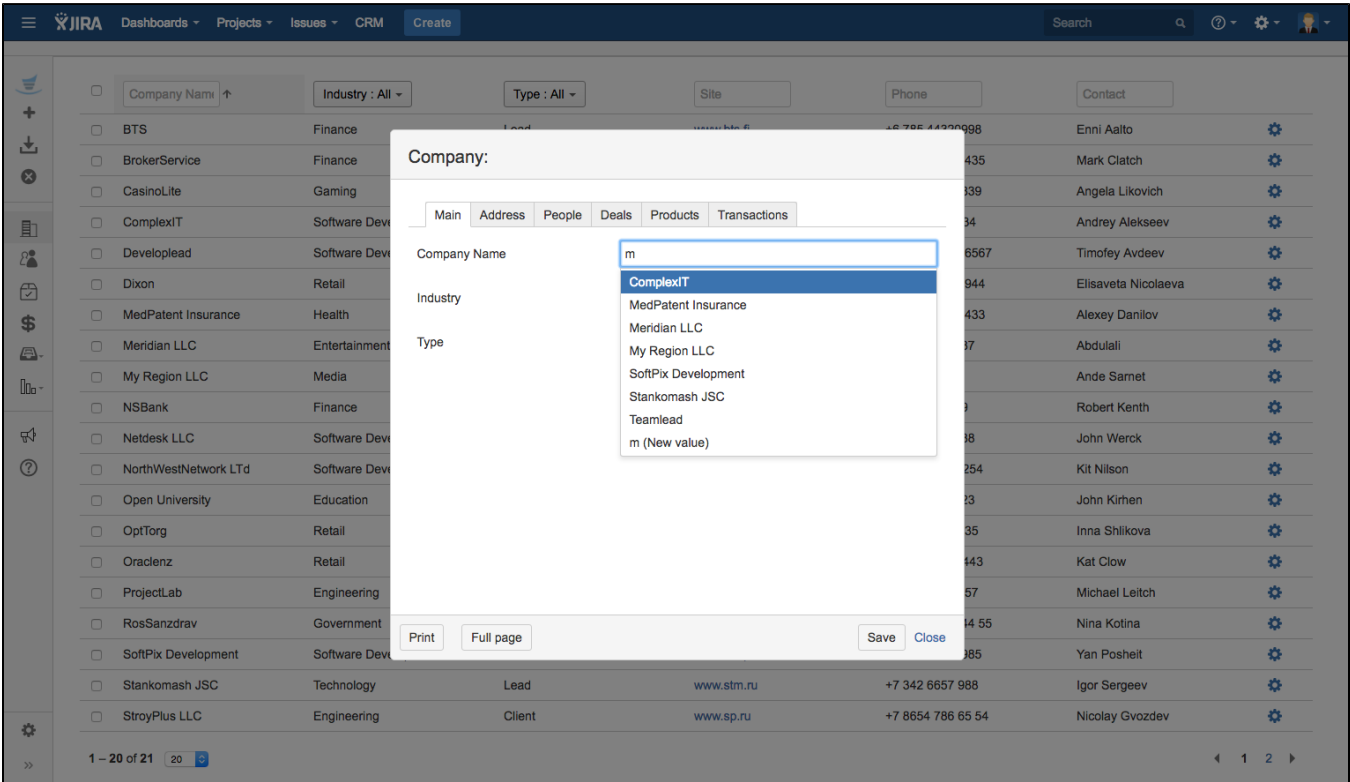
JIRA Dashboards Projects Issues CRM Create Search

Company Name ↑ | Industry : All | Type : All | Site | Phone | Contact

| Company Name | Industry | Type | Site | Phone | Contact |
|---|---|---|---|---|---|
| BTS | Finance | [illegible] | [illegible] | +6 785 44320998 | Enni Aalto |
| BrokerService | Finance | | | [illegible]435 | Mark Clatch |
| CasinoLite | Gaming | | | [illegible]339 | Angela Likovich |
| ComplexIT | Software Deve | | | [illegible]34 | Andrey Alekseev |
| Developlead | Software Deve | | | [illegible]6567 | Timofey Avdeev |
| Dixon | Retail | | | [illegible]944 | Elisaveta Nicolaeva |
| MedPatent Insurance | Health | | | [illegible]433 | Alexey Danilov |
| Meridian LLC | Entertainment | | | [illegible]37 | Abdulali |
| My Region LLC | Media | | | | Ande Sarnet |
| NSBank | Finance | | | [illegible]9 | Robert Kenth |
| Netdesk LLC | Software Deve | | | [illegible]38 | John Werck |
| NorthWestNetwork LTd | Software Deve | | | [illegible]254 | Kit Nilson |
| Open University | Education | | | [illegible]23 | John Kirhen |
| OptTorg | Retail | | | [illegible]35 | Inna Shlikova |
| Oraclenz | Retail | | | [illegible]443 | Kat Clow |
| ProjectLab | Engineering | | | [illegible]57 | Michael Leitch |
| RosSanzdrav | Government | | | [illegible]4 55 | Nina Kotina |
| SoftPix Development | Software Deve | | | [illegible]385 | Yan Posheit |
| Stankomash JSC | Technology | Lead | www.stm.ru | +7 342 6657 988 | Igor Sergeev |
| StroyPlus LLC | Engineering | Client | www.sp.ru | +7 8654 786 65 54 | Nicolay Gvozdev |

1 – 20 of 21 20

1 2

Company:

Main Address People Deals Products Transactions

Company Name m
Industry
Type

ComplexIT
MedPatent Insurance
Meridian LLC
My Region LLC
SoftPix Development
Stankomash JSC
Teamlead
m (New value)

Print Full page Save Close